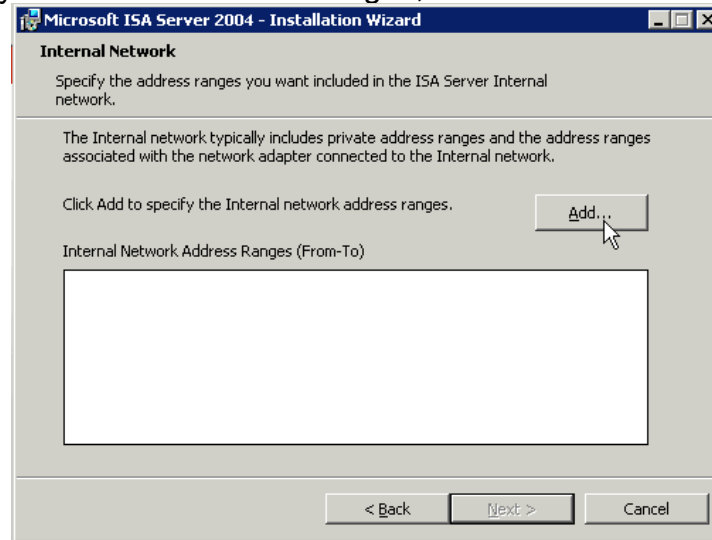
Microsoft ISA Server 2004 - Installation Wizard

Internal Network

Specify the address ranges you want included in the ISA Server Internal network.

The Internal network typically includes private address ranges and the address ranges associated with the network adapter connected to the Internal network.

Click Add to specify the Internal network address ranges.

Add...

Internal Network Address Ranges (From-To)

< Back

Next >

Cancel